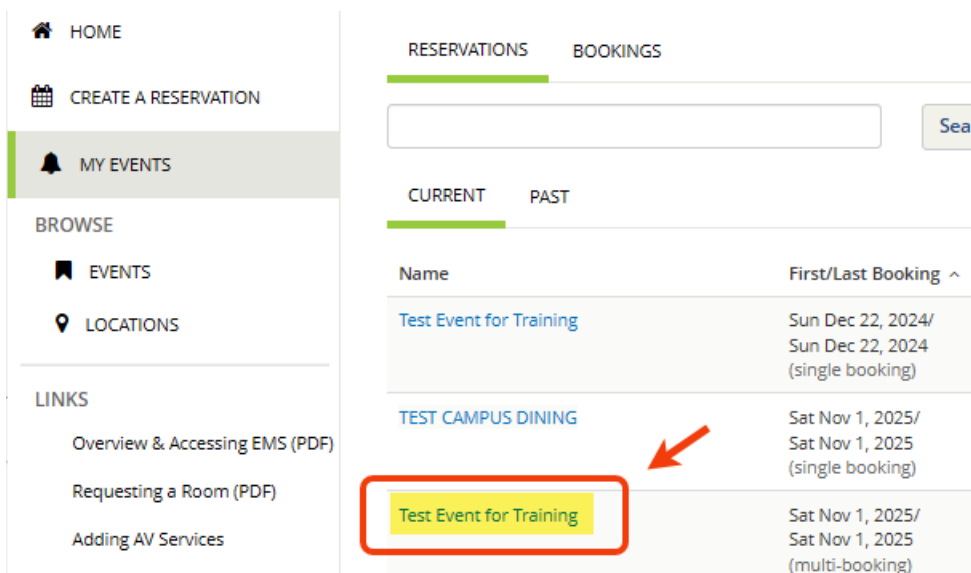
HOME

CREATE A RESERVATION

MY EVENTS

BROWSE

EVENTS

LOCATIONS

LINKS

Overview & Accessing EMS (PDF)

Requesting a Room (PDF)

Adding AV Services

RESERVATIONS BOOKINGS

Sea

CURRENT PAST

| Name | First/Last Booking |
|---|---|
| Test Event for Training | Sun Dec 22, 2024/ Sun Dec 22, 2024 (single booking) |
| TEST CAMPUS DINING | Sat Nov 1, 2025/ Sat Nov 1, 2025 (single booking) |
| Test Event for Training | Sat Nov 1, 2025/ Sat Nov 1, 2025 (multi-booking) |